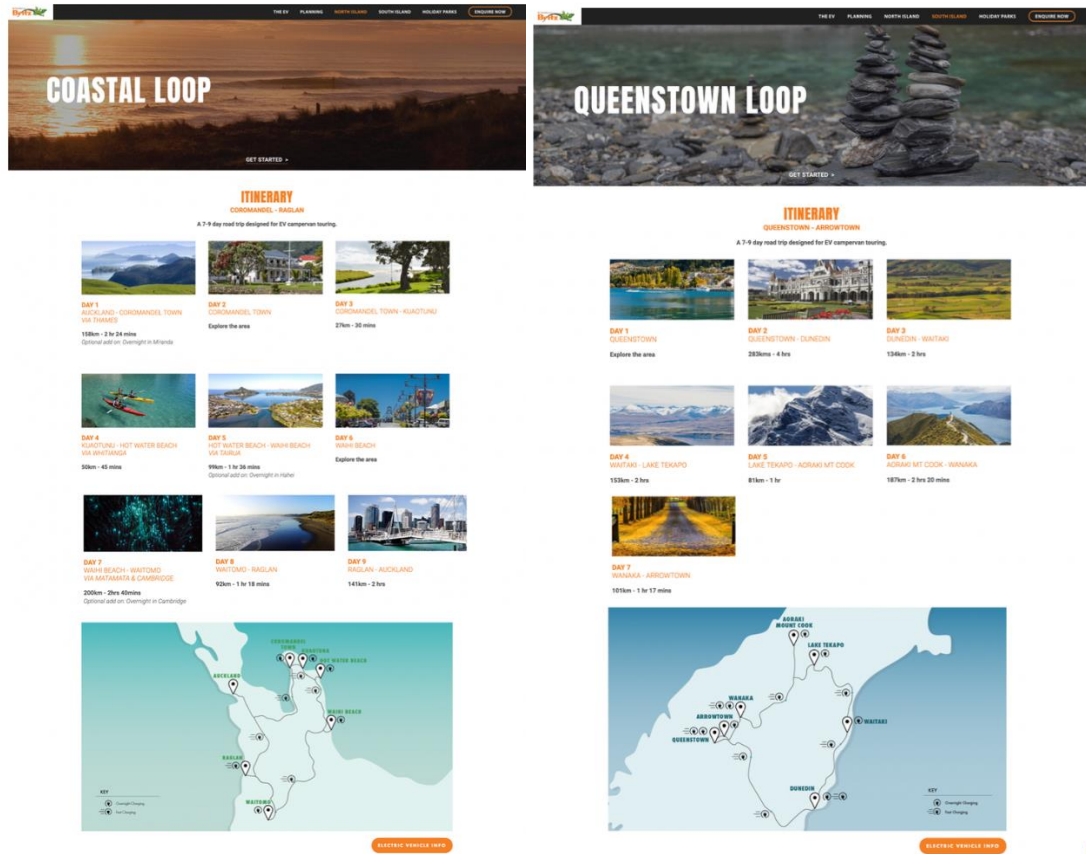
THE EV PLANNING NORTH ISLAND SOUTH ISLAND HOLIDAY PARKS ENQUIRE NOW

COASTAL LOOP

GET STARTED >

ITINERARY
COROMANDEL - RAGLAN
A 7-9 day road trip designed for EV campervan touring.

DAY 1
AUCKLAND - COROMANDEL TOWN VIA THAMES
158km - 2 hr 24 mins
Optional add on: Overnight in Miranda

DAY 2
COROMANDEL TOWN
Explore the area

DAY 3
COROMANDEL TOWN - KUAOTUNU
27km - 30 mins

DAY 4
KUAOTUNU - HOT WATER BEACH VIA WHITIANGA
50km - 45 mins

DAY 5
HOT WATER BEACH - WAIHI BEACH VIA TAIRUA
99km - 1 hr 36 mins
Optional add on: Overnight in Hahei

DAY 6
WAIHI BEACH
Explore the area

DAY 7
WAIHI BEACH - WAITOMO VIA MATAMATA & CAMBRIDGE
200km - 2hrs 40mins
Optional add on: Overnight in Cambridge

DAY 8
WAITOMO - RAGLAN
92km - 1 hr 18 mins

DAY 9
RAGLAN - AUCKLAND
141km - 2 hrs

COROMANDEL TOWN
KUAOTUNU
HOT WATER BEACH
AUCKLAND
WAIHI BEACH
RAGLAN
WAITOMO

KEY
Overnight Charging
Fast Charging

ELECTRIC VEHICLE INFO

THE EV PLANNING NORTH ISLAND SOUTH ISLAND HOLIDAY PARKS ENQUIRE NOW

QUEENSTOWN LOOP

GET STARTED >

ITINERARY
QUEENSTOWN - ARROWTOWN
A 7-9 day road trip designed for EV campervan touring.

DAY 1
QUEENSTOWN
Explore the area

DAY 2
QUEENSTOWN - DUNEDIN
283kms - 4 hrs

DAY 3
DUNEDIN - WAITAKI
134km - 2 hrs

DAY 4
WAITAKI - LAKE TEKAPO
153km - 2 hrs

DAY 5
LAKE TEKAPO - AORAKI MT COOK
81km - 1 hr

DAY 6
AORAKI MT COOK - WANAKA
187km - 2 hrs 20 mins

DAY 7
WANAKA - ARROWTOWN
101km - 1 hr 17 mins

AORAKI MOUNT COOK
LAKE TEKAPO
WANAKA
ARROWTOWN
QUEENSTOWN
WAITAKI
DUNEDIN

KEY
Overnight Charging
Fast Charging

ELECTRIC VEHICLE INFO